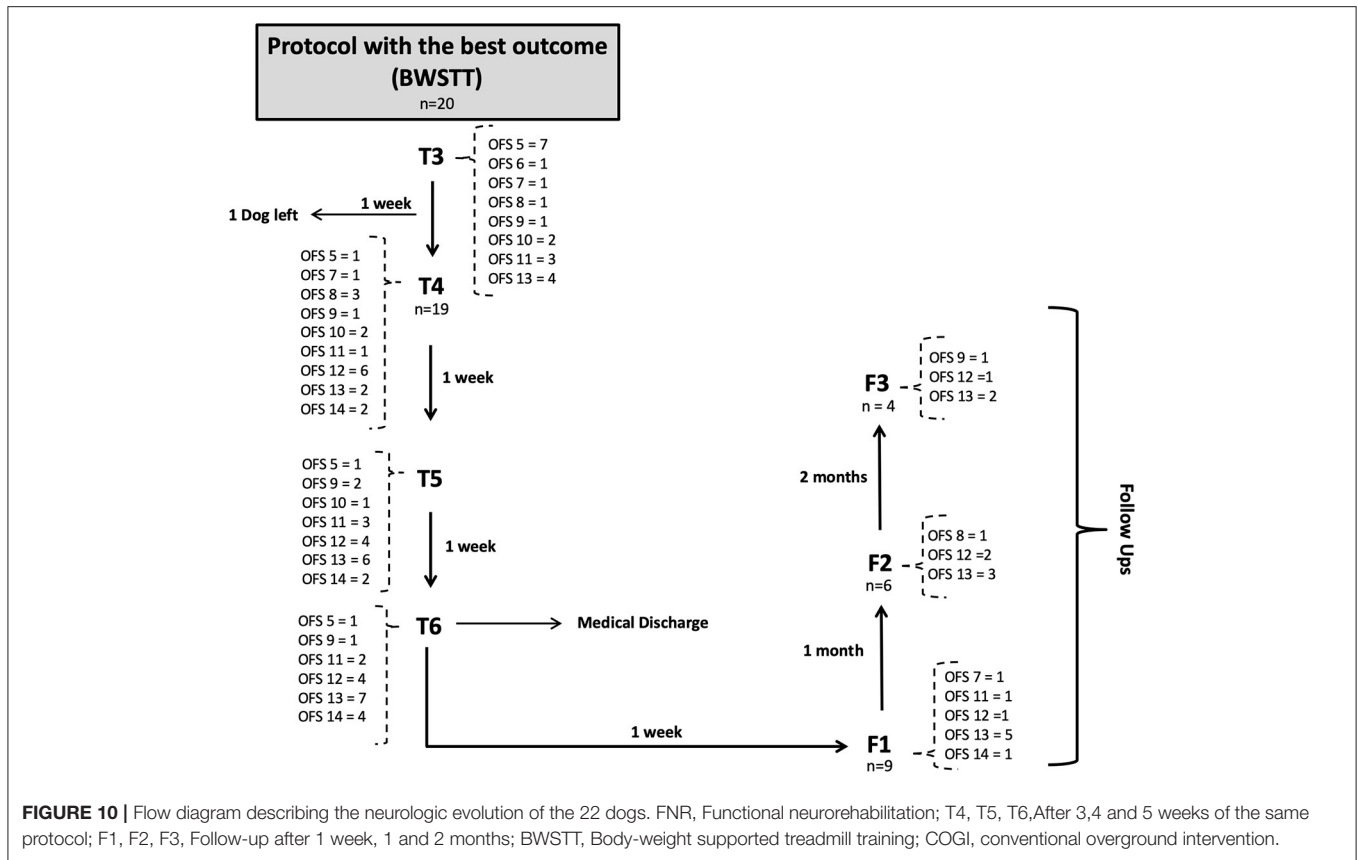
Protocol with the best outcome (BWSTT)
n=20

T3
OFS 5 = 7
OFS 6 = 1
OFS 7 = 1
OFS 8 = 1
OFS 9 = 1
OFS 10 = 2
OFS 11 = 3
OFS 13 = 4

1 week
1 Dog left

OFS 5 = 1
OFS 7 = 1
OFS 8 = 3
OFS 9 = 1
OFS 10 = 2
OFS 11 = 1
OFS 12 = 6
OFS 13 = 2
OFS 14 = 2
T4
n=19

1 week

OFS 5 = 1
OFS 9 = 2
OFS 10 = 1
OFS 11 = 3
OFS 12 = 4
OFS 13 = 6
OFS 14 = 2
T5

1 week

OFS 5 = 1
OFS 9 = 1
OFS 11 = 2
OFS 12 = 4
OFS 13 = 7
OFS 14 = 4
T6
Medical Discharge

1 week

F1
n=9
OFS 7 = 1
OFS 11 = 1
OFS 12 =1
OFS 13 = 5
OFS 14 = 1

1 month

F2
n=6
OFS 8 = 1
OFS 12 =2
OFS 13 = 3

2 months

F3
n = 4
OFS 9 = 1
OFS 12 =1
OFS 13 = 2

Follow Ups

FIGURE 10 | Flow diagram describing the neurologic evolution of the 22 dogs. FNR, Functional neurorehabilitation; T4, T5, T6,After 3,4 and 5 weeks of the same protocol; F1, F2, F3, Follow-up after 1 week, 1 and 2 months; BWSTT, Body-weight supported treadmill training; COGI, conventional overground intervention.